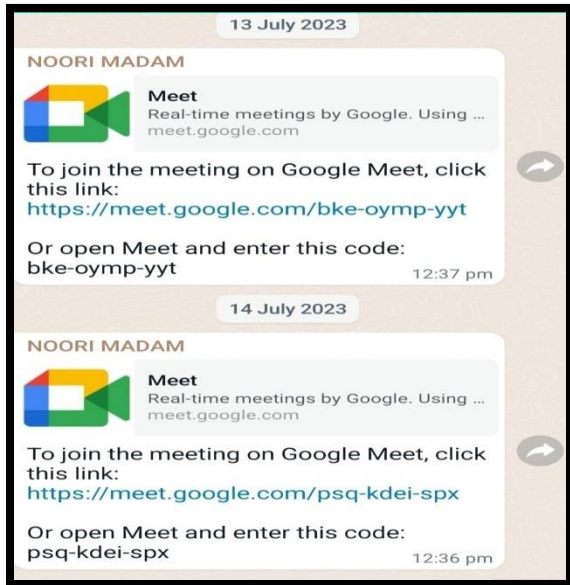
13 July 2023

NOORI MADAM

Meet
Real-time meetings by Google. Using ...
meet.google.com

To join the meeting on Google Meet, click this link:
https://meet.google.com/bke-oymp-yyt

Or open Meet and enter this code:
bke-oymp-yyt
12:37 pm

14 July 2023

NOORI MADAM

Meet
Real-time meetings by Google. Using ...
meet.google.com

To join the meeting on Google Meet, click this link:
https://meet.google.com/psq-kdei-spx

Or open Meet and enter this code:
psq-kdei-spx
12:36 pm